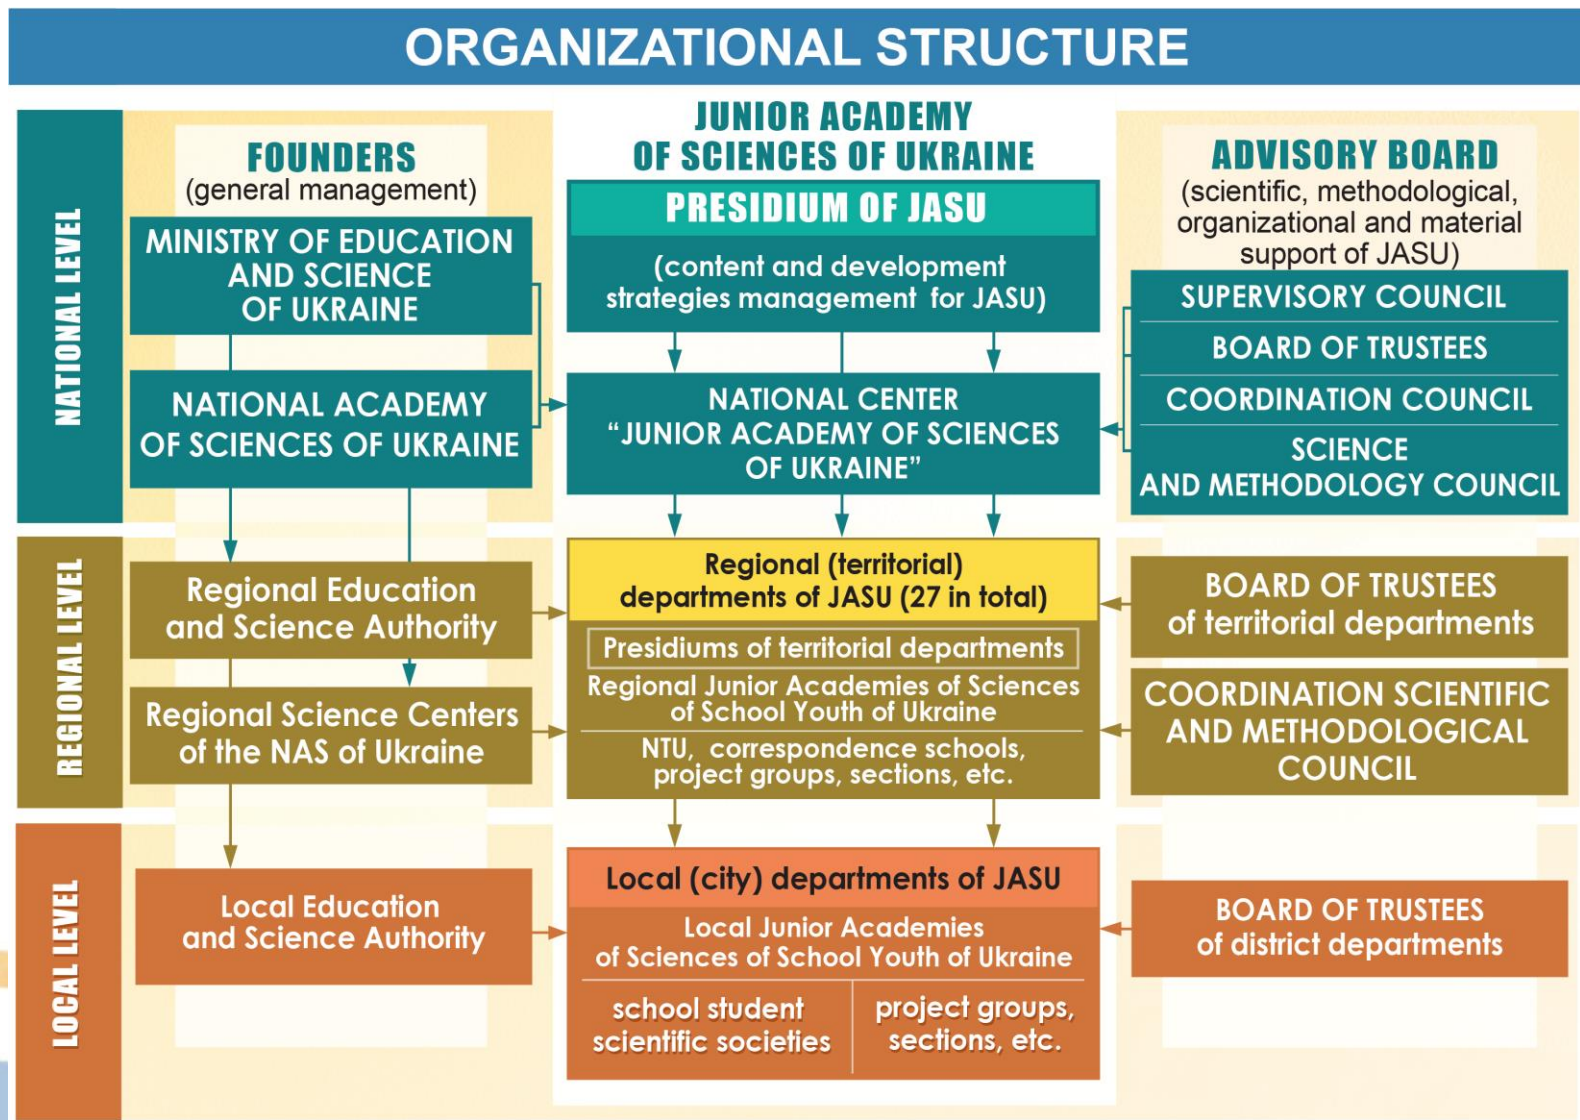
ORGANIZATIONAL STRUCTURE

NATIONAL LEVEL

FOUNDERS
(general management)

MINISTRY OF EDUCATION AND SCIENCE OF UKRAINE

NATIONAL ACADEMY OF SCIENCES OF UKRAINE

JUNIOR ACADEMY OF SCIENCES OF UKRAINE

PRESIDIUM OF JASU

(content and development strategies management for JASU)

NATIONAL CENTER "JUNIOR ACADEMY OF SCIENCES OF UKRAINE"

ADVISORY BOARD
(scientific, methodological, organizational and material support of JASU)

SUPERVISORY COUNCIL

BOARD OF TRUSTEES

COORDINATION COUNCIL

SCIENCE AND METHODOLOGY COUNCIL

REGIONAL LEVEL

Regional Education and Science Authority

Regional Science Centers of the NAS of Ukraine

Regional (territorial) departments of JASU (27 in total)

Presidiums of territorial departments

Regional Junior Academies of Sciences of School Youth of Ukraine

NTU, correspondence schools, project groups, sections, etc.

BOARD OF TRUSTEES of territorial departments

COORDINATION SCIENTIFIC AND METHODOLOGICAL COUNCIL

LOCAL LEVEL

Local Education and Science Authority

Local (city) departments of JASU

Local Junior Academies of Sciences of School Youth of Ukraine

school student scientific societies

project groups, sections, etc.

BOARD OF TRUSTEES of district departments